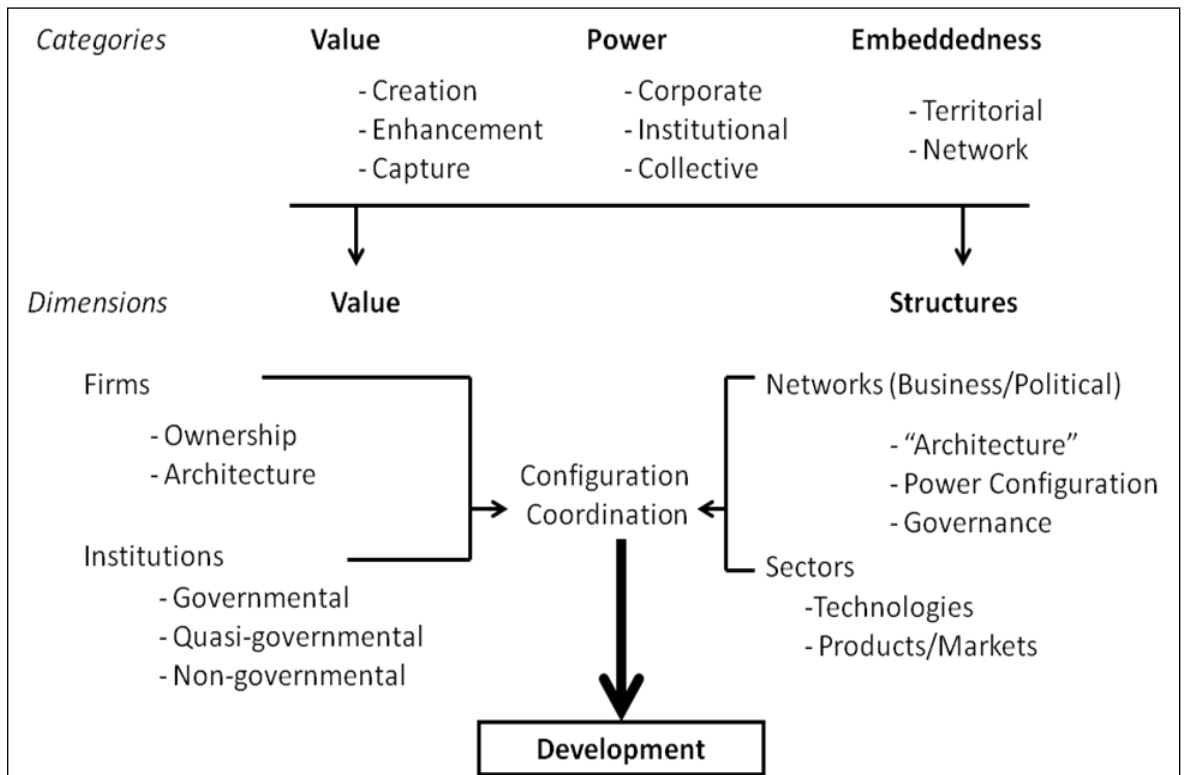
Categories

Value
- Creation
- Enhancement
- Capture

Power
- Corporate
- Institutional
- Collective

Embeddedness
- Territorial
- Network

Dimensions

Value

Structures

Firms
- Ownership
- Architecture

Institutions
- Governmental
- Quasi-governmental
- Non-governmental

Configuration
Coordination

Networks (Business/Political)
- "Architecture"
- Power Configuration
- Governance

Sectors
-Technologies
- Products/Markets

Development